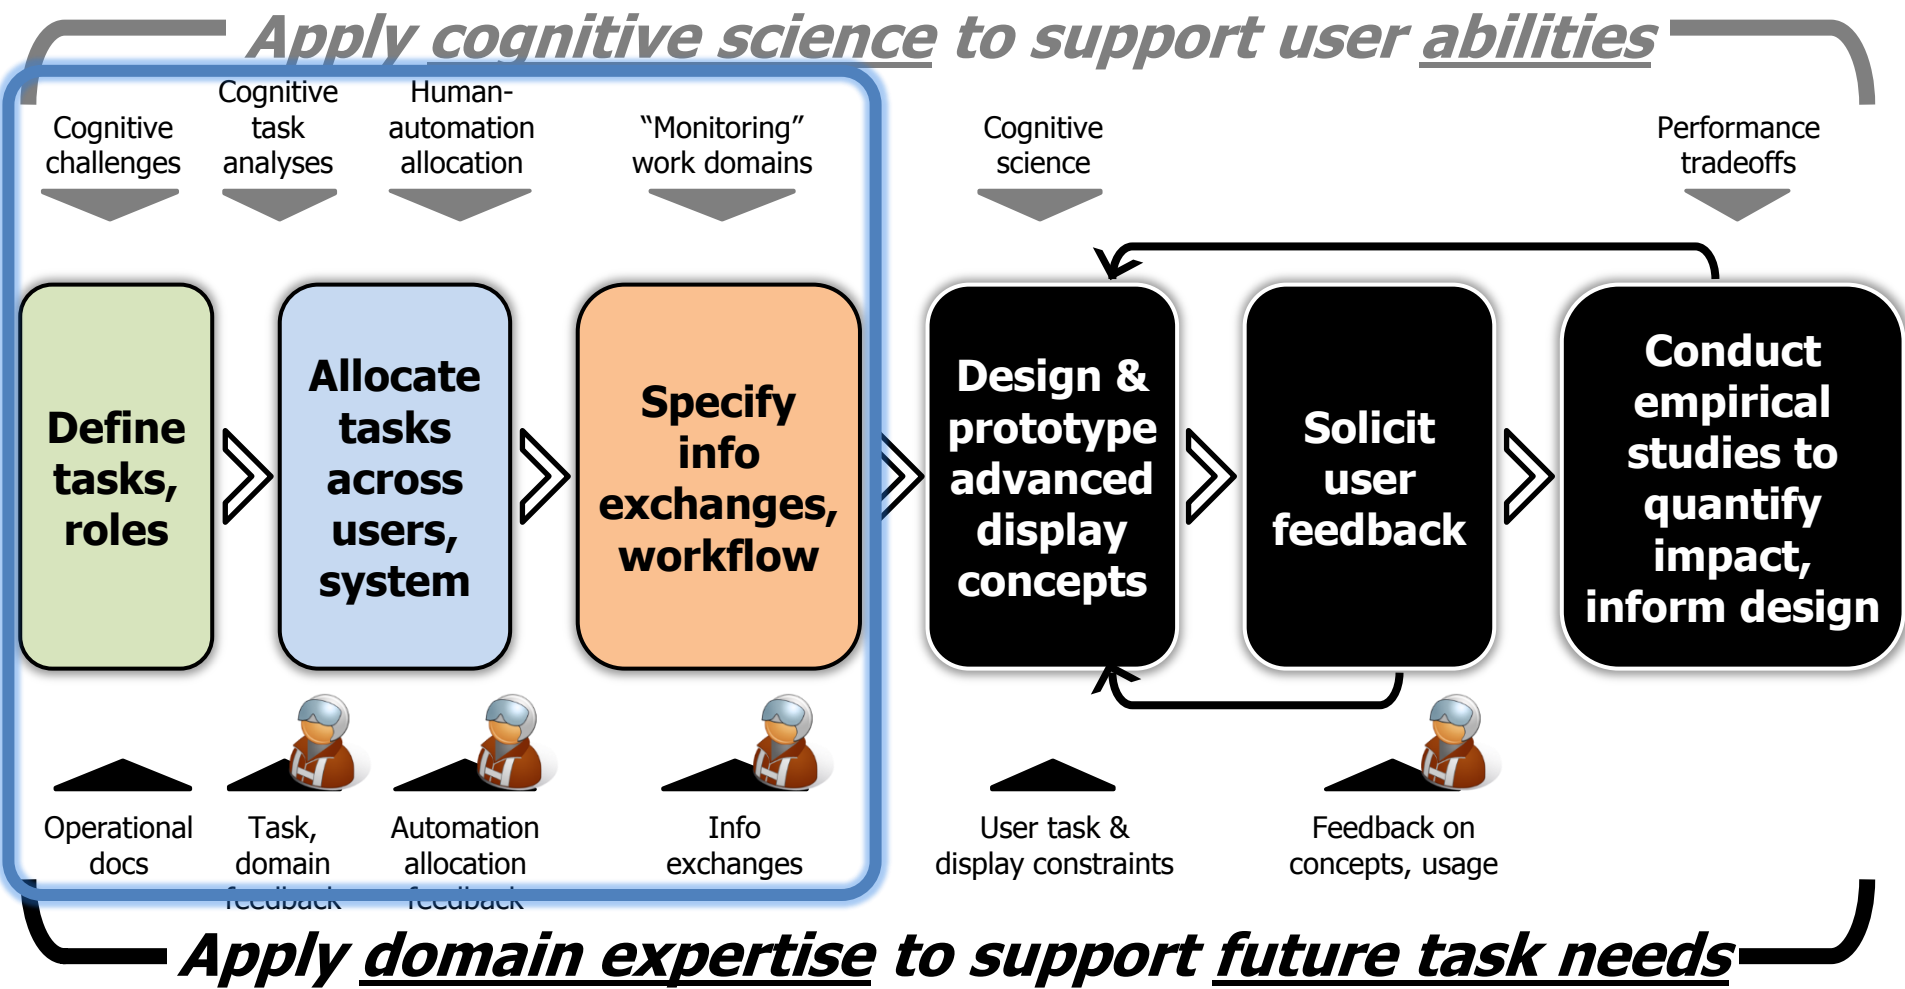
Apply cognitive science to support user abilities

Cognitive challenges

Cognitive task analyses

Human-automation allocation

"Monitoring" work domains

Cognitive science

Performance tradeoffs

Define tasks, roles

Allocate tasks across users, system

Specify info exchanges, workflow

Design & prototype advanced display concepts

Solicit user feedback

Conduct empirical studies to quantify impact, inform design

Operational docs

Task, domain feedback

Automation allocation feedback

Info exchanges

User task & display constraints

Feedback on concepts, usage

Apply domain expertise to support future task needs